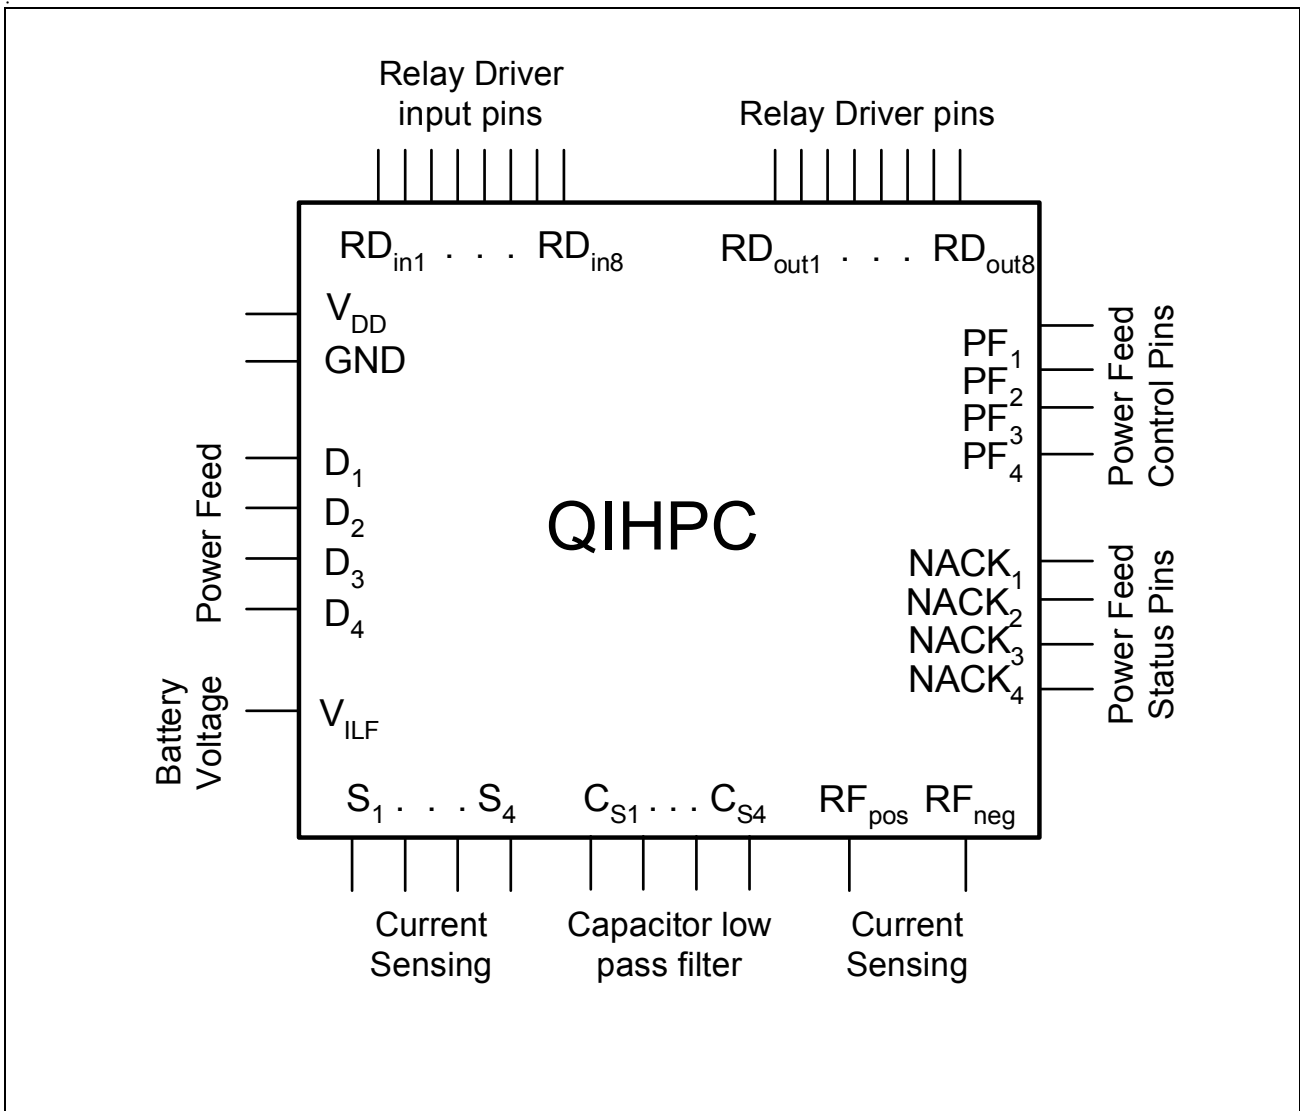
Relay Driver input pins

Relay Driver pins

$RD_{in1}$ . . . $RD_{in8}$

$RD_{out1}$ . . . $RD_{out8}$

$V_{DD}$

GND

Power Feed

$D_1$

$D_2$

$D_3$

$D_4$

QIHPC

$PF_1$

$PF_2$

$PF_3$

$PF_4$

Power Feed Control Pins

$NACK_1$

$NACK_2$

$NACK_3$

$NACK_4$

Power Feed Status Pins

Battery Voltage

$V_{ILF}$

$S_1$ . . . $S_4$

$C_{S1}$ . . . $C_{S4}$

$RF_{pos}$ $RF_{neg}$

Current Sensing

Capacitor low pass filter

Current Sensing